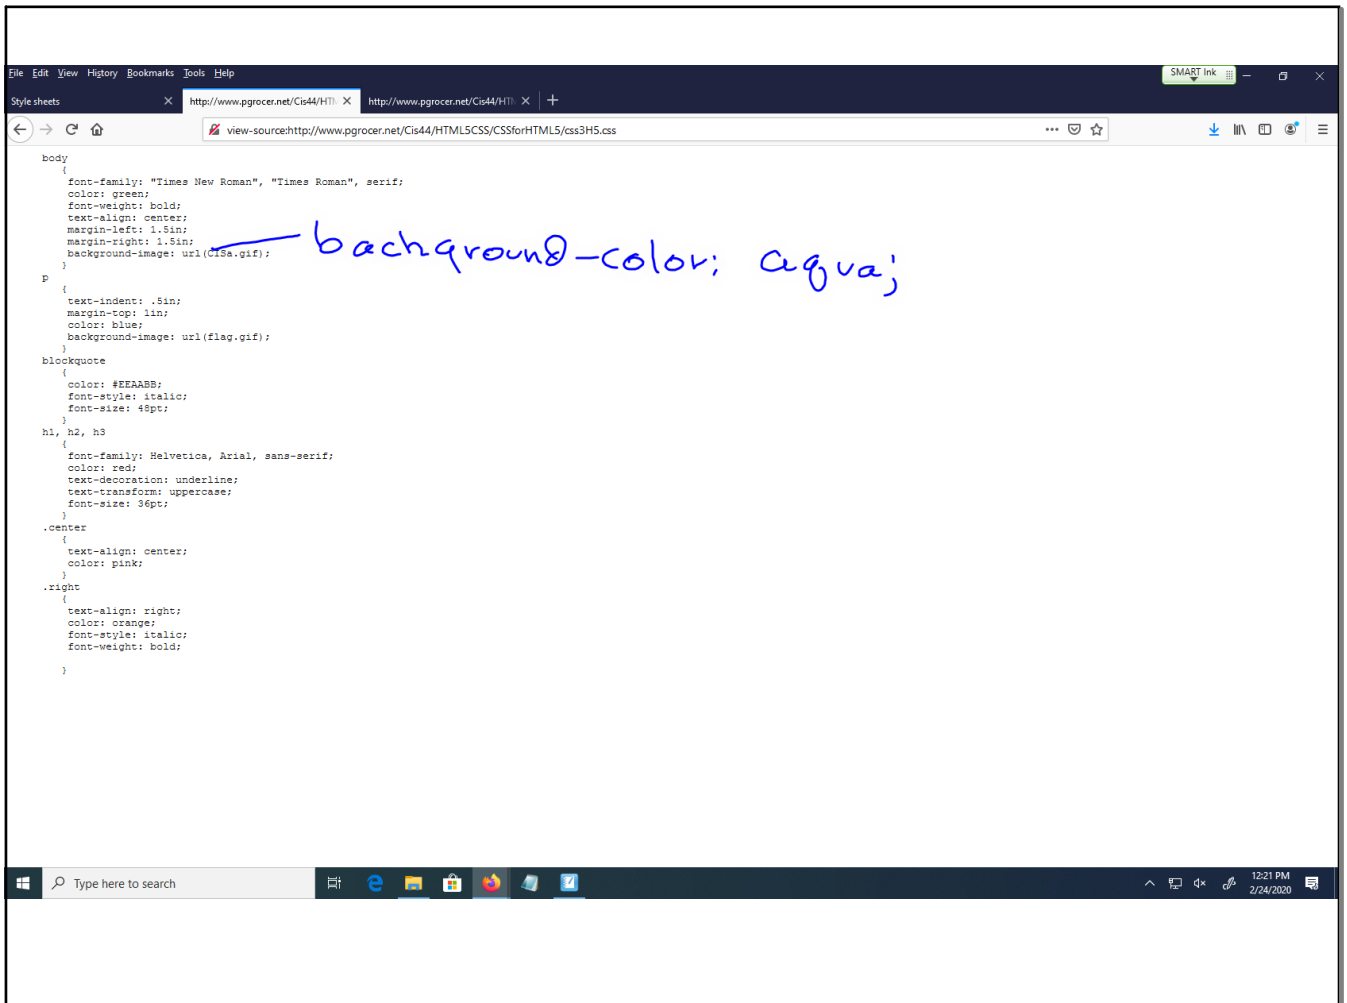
File Edit View History Bookmarks Tools Help

SMART Ink

Style sheets

http://www.pgrocer.net/Cis44/HTI

http://www.pgrocer.net/Cis44/HTI

view-source:http://www.pgrocer.net/Cis44/HTML5CSS/CSSforHTML5/css3H5.css

body
{
font-family: "Times New Roman", "Times Roman", serif;
color: green;
font-weight: bold;
text-align: center;
margin-left: 1.5in;
margin-right: 1.5in;
background-image: url(CISa.gif);
}
p
{
text-indent: .5in;
margin-top: 1in;
color: blue;
background-image: url(flag.gif);
}
blockquote
{
color: #EEAABB;
font-style: italic;
font-size: 48pt;
}
h1, h2, h3
{
font-family: Helvetica, Arial, sans-serif;
color: red;
text-decoration: underline;
text-transform: uppercase;
font-size: 36pt;
}
.center
{
text-align: center;
color: pink;
}
.right
{
text-align: right;
color: orange;
font-style: italic;
font-weight: bold;

}

background-color: aqua;

Type here to search

12:21 PM
2/24/2020